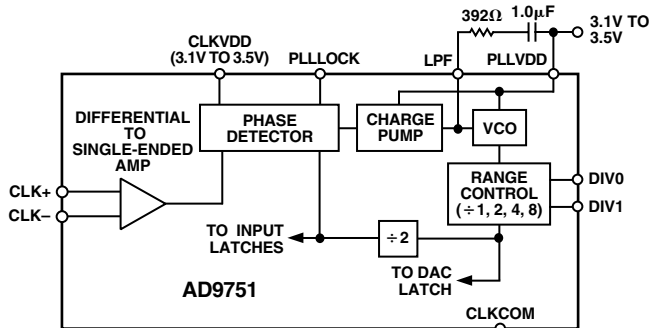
392Ω 1.0μF

3.1V TO 3.5V

CLKVDD (3.1V TO 3.5V)

PLLLOCK

LPF

PLLVDD

DIFFERENTIAL TO SINGLE-ENDED AMP

PHASE DETECTOR

CHARGE PUMP

VCO

RANGE CONTROL (÷1, 2, 4, 8)

DIV0

DIV1

CLK+

CLK–

TO INPUT LATCHES

÷2

TO DAC LATCH

AD9751

CLKCOM